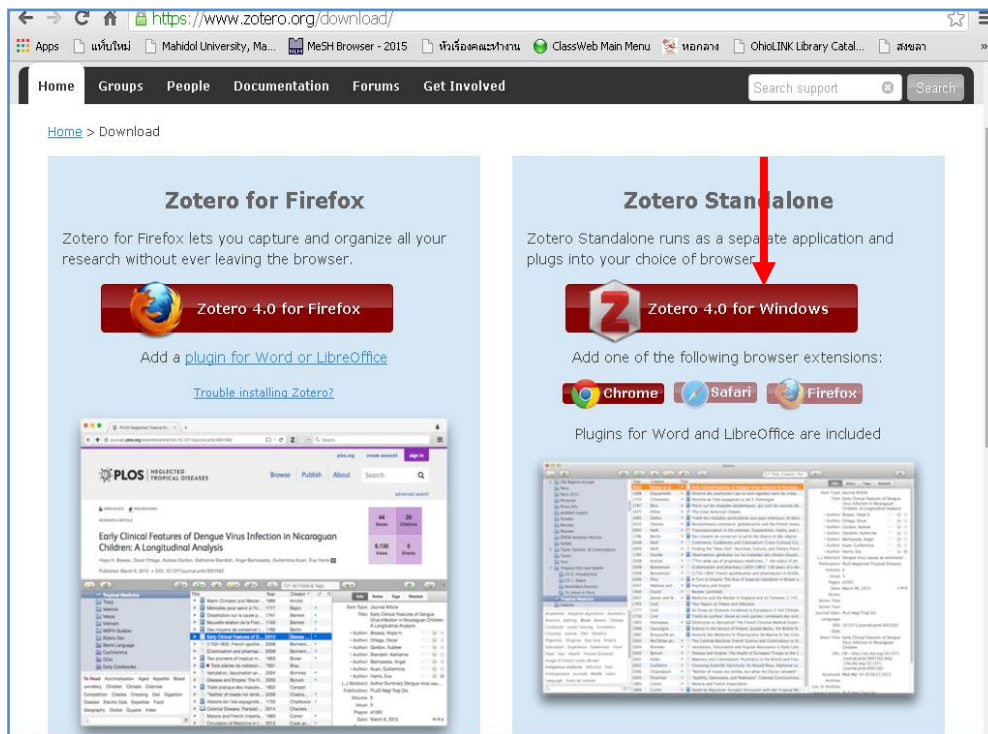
https://www.zotero.org/download/

Apps แท็บใหม่ Mahidol University, Ma... MeSH Browser - 2015 หัวเรื่องคณะทำงาน ClassWeb Main Menu หอกลาง OhioLINK Library Catal... สงขลา

Home Groups People Documentation Forums Get Involved Search support Search

Home > Download

Zotero for Firefox

Zotero for Firefox lets you capture and organize all your research without ever leaving the browser.

Zotero 4.0 for Firefox

Add a plugin for Word or LibreOffice

Trouble installing Zotero?

PLOS NEGLECTED TROPICAL DISEASES

Early Clinical Features of Dengue Virus Infection in Nicaraguan Children: A Longitudinal Analysis

Zotero Standalone

Zotero Standalone runs as a separate application and plugs into your choice of browser.

Zotero 4.0 for Windows

Add one of the following browser extensions:

Chrome Safari Firefox

Plugins for Word and LibreOffice are included